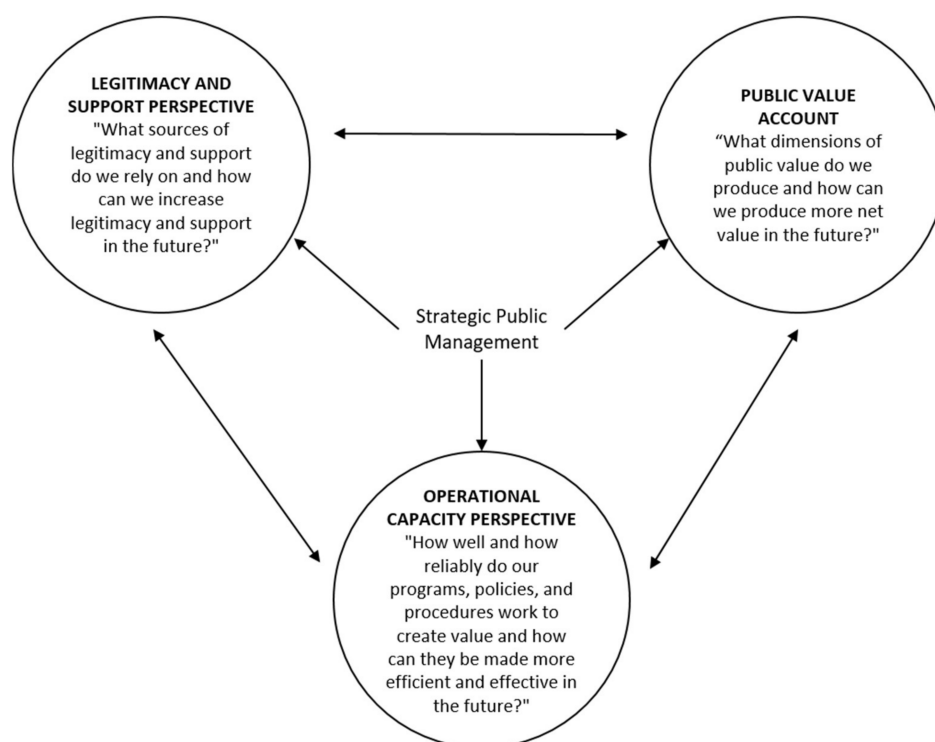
LEGITIMACY AND SUPPORT PERSPECTIVE
"What sources of legitimacy and support do we rely on and how can we increase legitimacy and support in the future?"

PUBLIC VALUE ACCOUNT
“What dimensions of public value do we produce and how can we produce more net value in the future?"

Strategic Public Management

OPERATIONAL CAPACITY PERSPECTIVE
"How well and how reliably do our programs, policies, and procedures work to create value and how can they be made more efficient and effective in the future?"